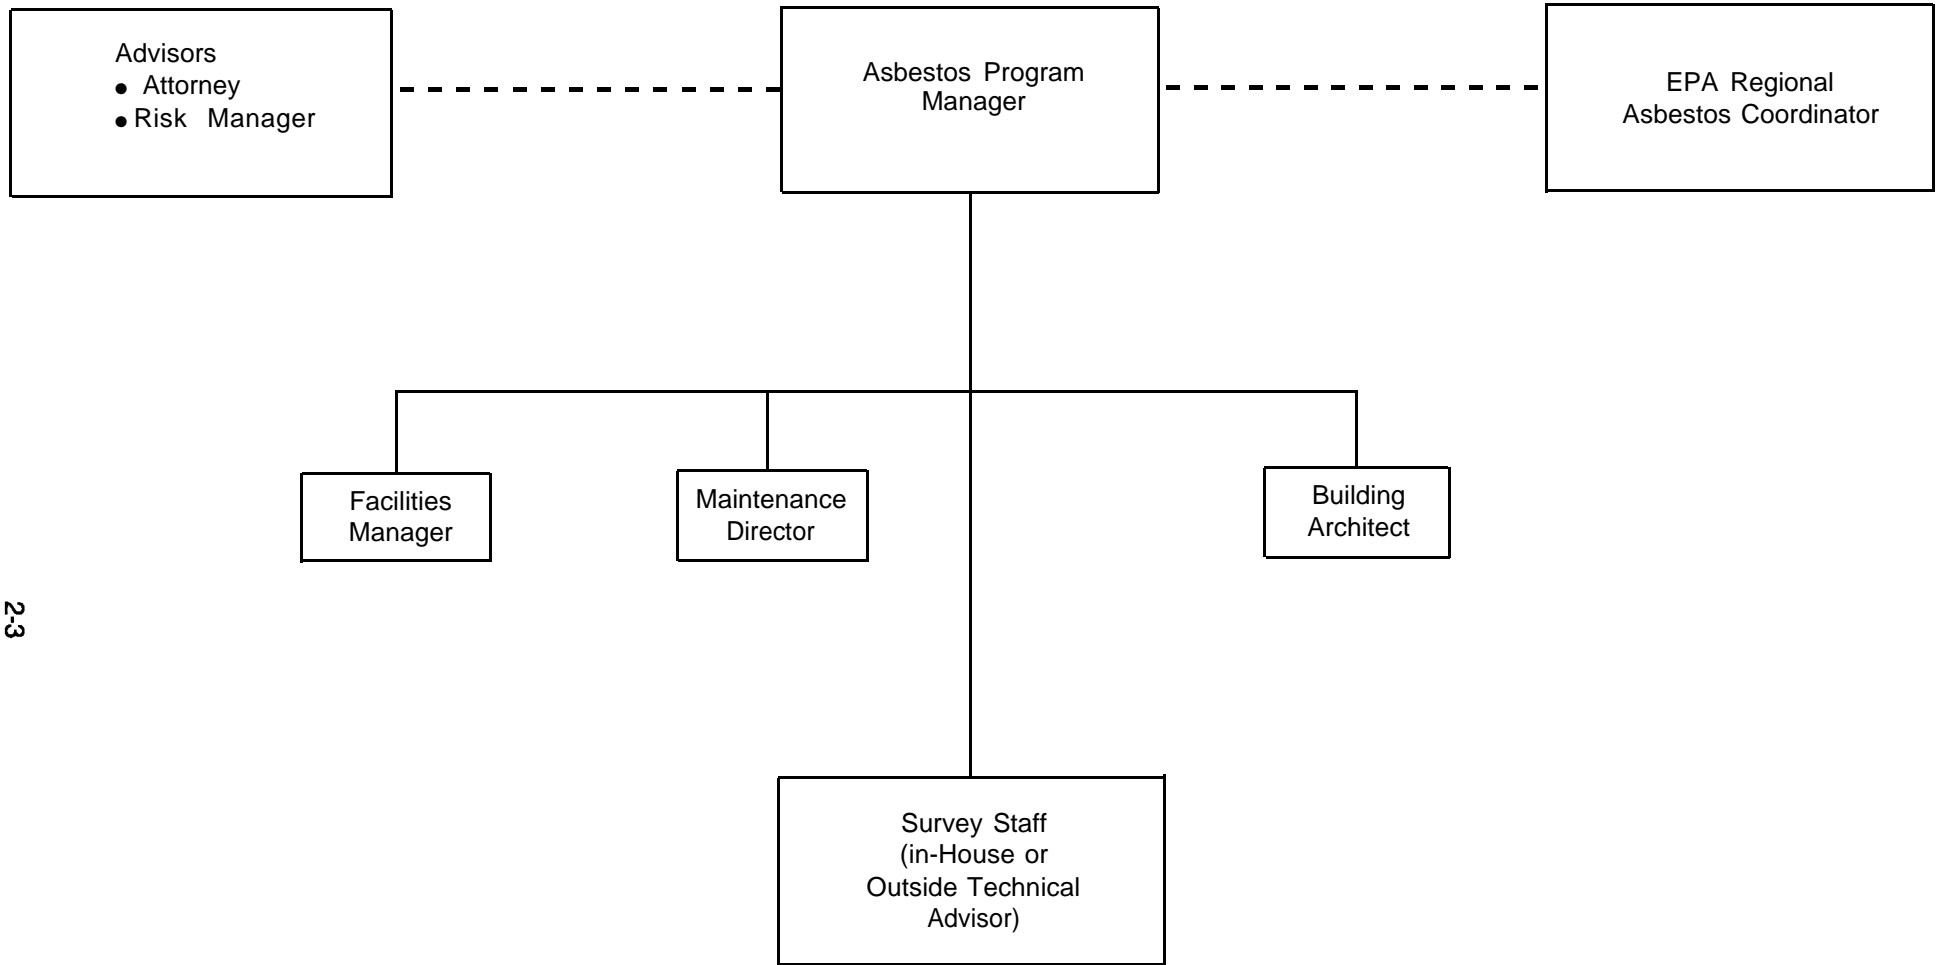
Advisors
• Attorney
• Risk Manager

Asbestos Program Manager

EPA Regional Asbestos Coordinator

Facilities Manager

Maintenance Director

Building Architect

Survey Staff (in-House or Outside Technical Advisor)

2-3